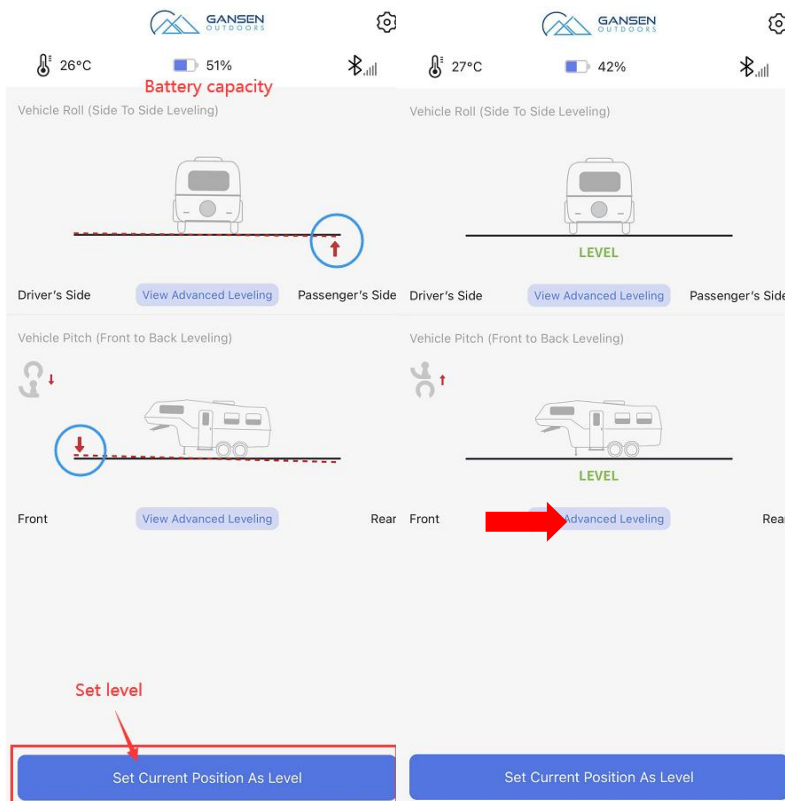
GANSEN OUTDOORS

26°C 51%

Battery capacity

Vehicle Roll (Side To Side Leveling)

Driver's Side View Advanced Leveling Passenger's Side

Vehicle Pitch (Front to Back Leveling)

Front View Advanced Leveling Rear

Set level

Set Current Position As Level

GANSEN OUTDOORS

27°C 42%

Vehicle Roll (Side To Side Leveling)

LEVEL

Driver's Side View Advanced Leveling Passenger's Side

Vehicle Pitch (Front to Back Leveling)

LEVEL

Front Advanced Leveling Rear

Set Current Position As Level